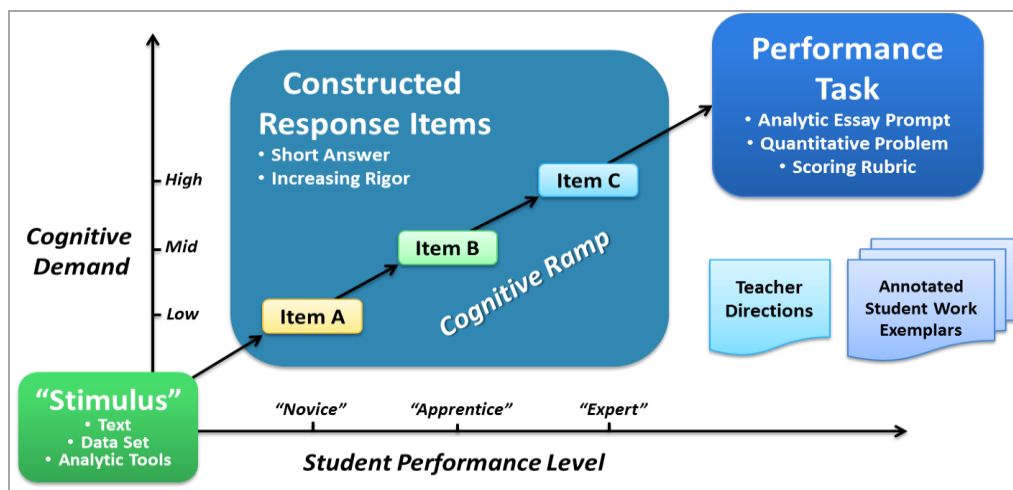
Constructed Response Items
• Short Answer
• Increasing Rigor

Performance Task
• Analytic Essay Prompt
• Quantitative Problem
• Scoring Rubric

High
Mid
Low

Cognitive Demand

Item C
Item B
Item A

Cognitive Ramp

Teacher Directions

Annotated Student Work Exemplars

"Stimulus"
• Text
• Data Set
• Analytic Tools

"Novice"
"Apprentice"
"Expert"

Student Performance Level